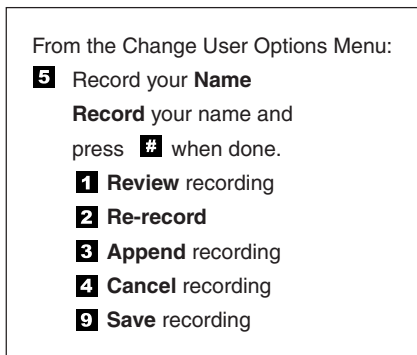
From the Change User Options Menu:

5 Record your **Name**

**Record** your name and press # when done.

1 **Review** recording

2 **Re-record**

3 **Append** recording

4 **Cancel** recording

9 **Save** recording